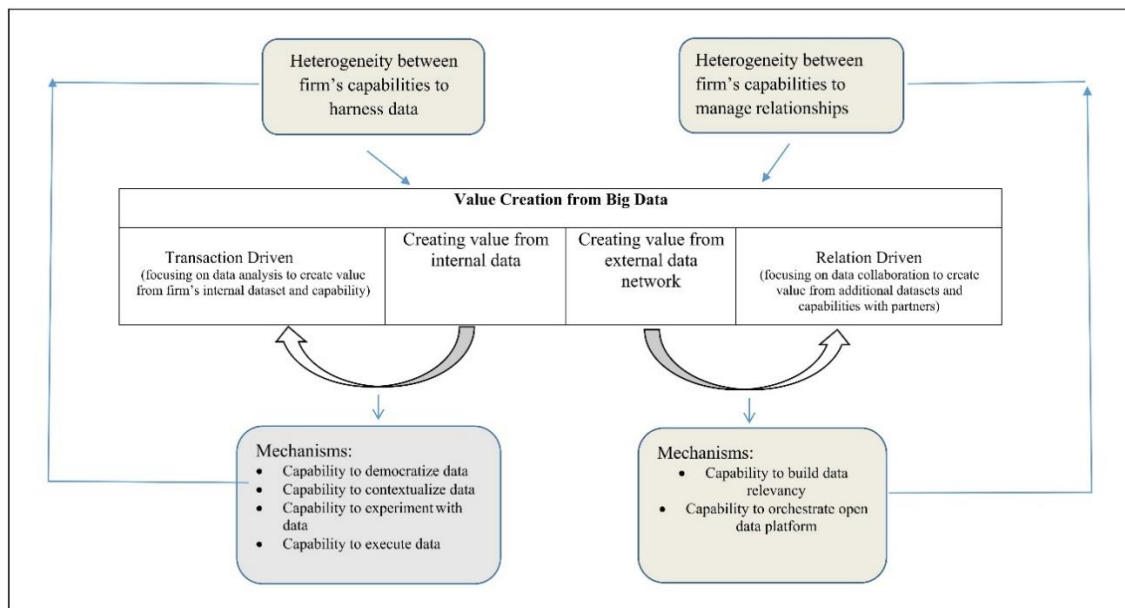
Heterogeneity between firm's capabilities to harness data

Heterogeneity between firm's capabilities to manage relationships

Value Creation from Big Data

| Transaction Driven (focusing on data analysis to create value from firm's internal dataset and capability) | Creating value from internal data | Creating value from external data network | Relation Driven (focusing on data collaboration to create value from additional datasets and capabilities with partners) |
|---|---|---|---|

Mechanisms:
- Capability to democratize data
- Capability to contextualize data
- Capability to experiment with data
- Capability to execute data

Mechanisms:
- Capability to build data relevancy
- Capability to orchestrate open data platform